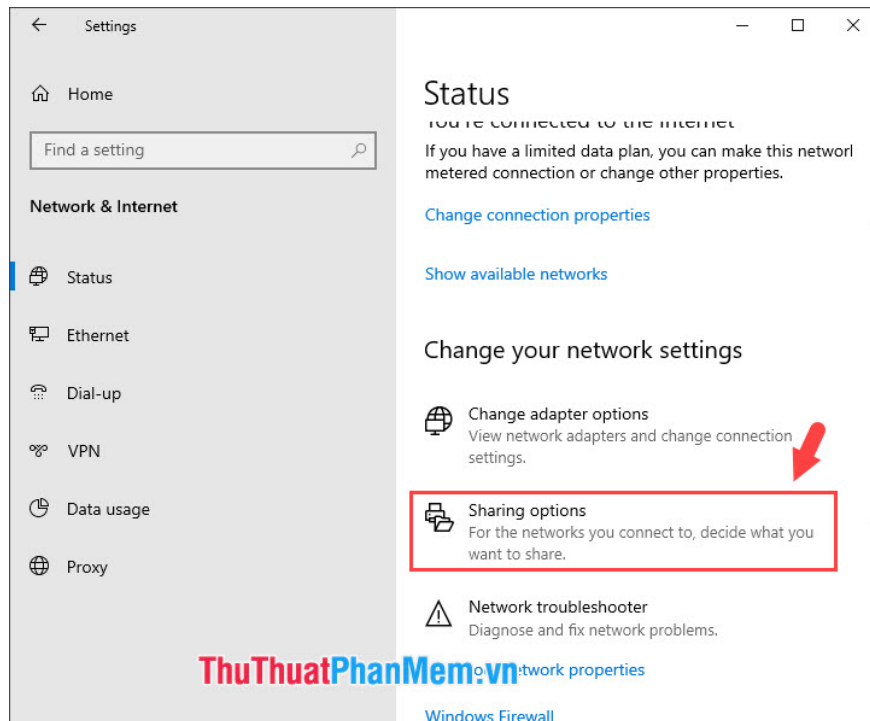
Settings

Home

Find a setting

Network & Internet

Status

Ethernet

Dial-up

VPN

Data usage

Proxy

Status

You're connected to the Internet

If you have a limited data plan, you can make this networl metered connection or change other properties.

Change connection properties

Show available networks

Change your network settings

Change adapter options
View network adapters and change connection settings.

Sharing options
For the networks you connect to, decide what you want to share.

Network troubleshooter
Diagnose and fix network problems.

ThuThuatPhanMem.vn

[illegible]twork properties

Windows Firewall